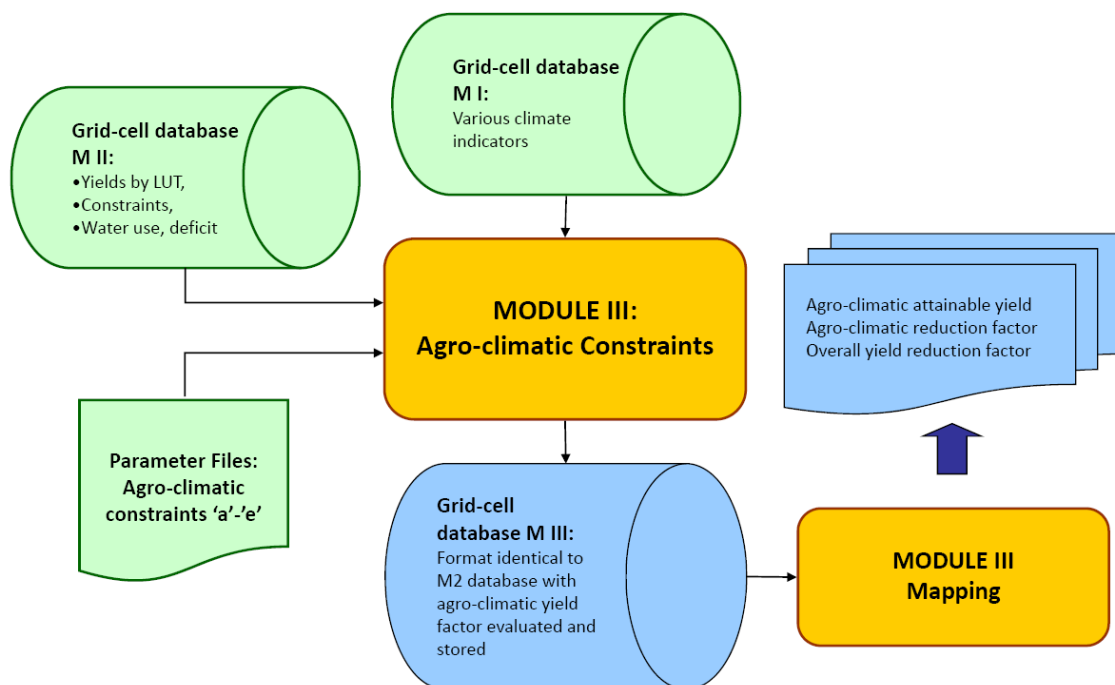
Grid-cell database M I:
Various climate indicators

Grid-cell database M II:
•Yields by LUT,
•Constraints,
•Water use, deficit

MODULE III:
Agro-climatic Constraints

Agro-climatic attainable yield
Agro-climatic reduction factor
Overall yield reduction factor

Parameter Files:
Agro-climatic constraints 'a'-'e'

Grid-cell database M III:
Format identical to M2 database with agro-climatic yield factor evaluated and stored

MODULE III
Mapping